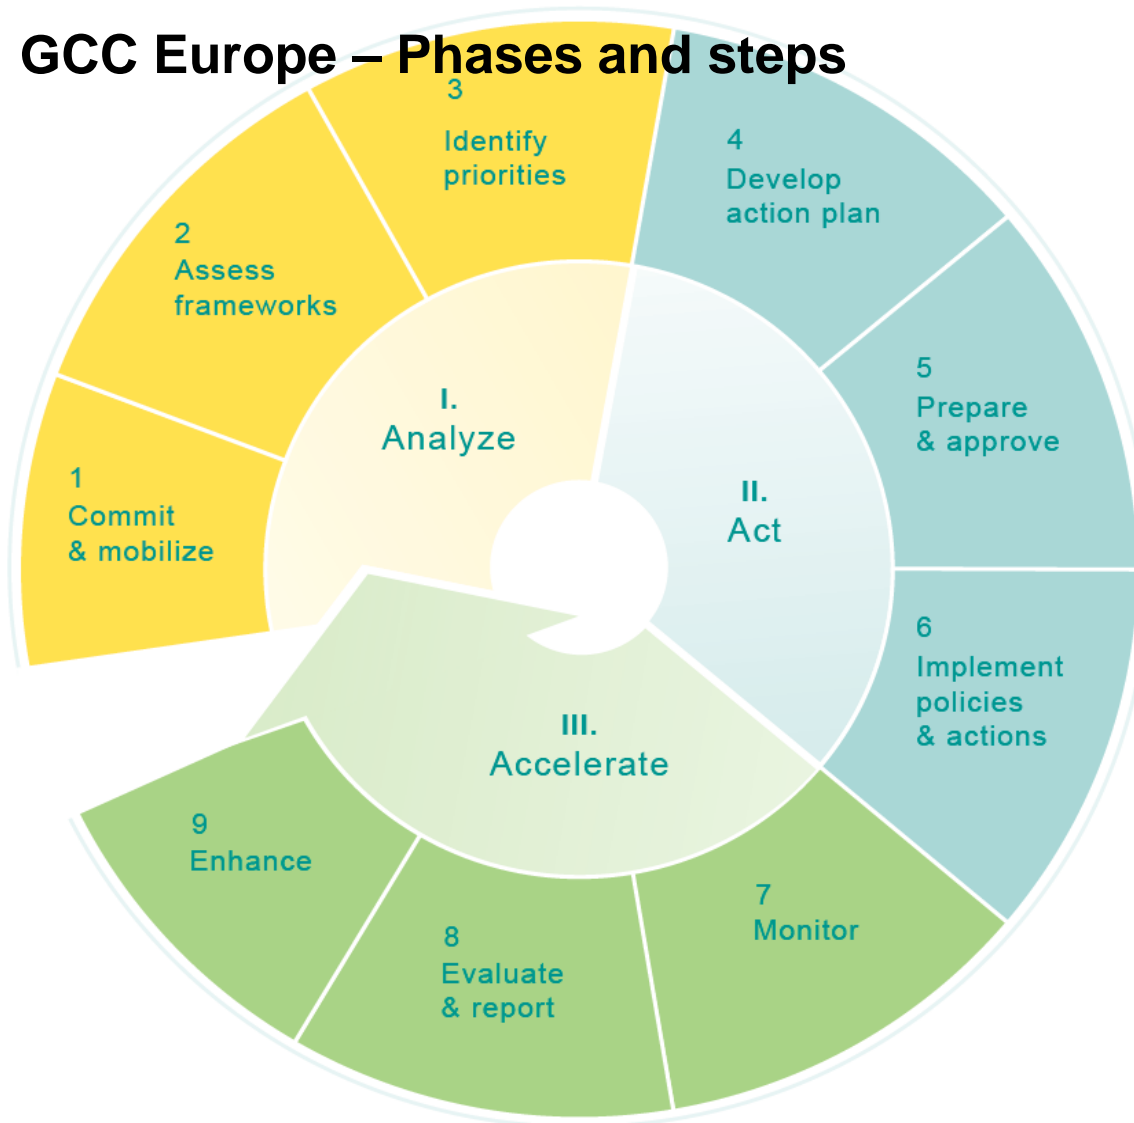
GCC Europe – Phases and steps

3
Identify priorities

2
Assess frameworks

1
Commit & mobilize

I.
Analyze

4
Develop action plan

5
Prepare & approve

6
Implement policies & actions

II.
Act

III.
Accelerate

7
Monitor

8
Evaluate & report

9
Enhance